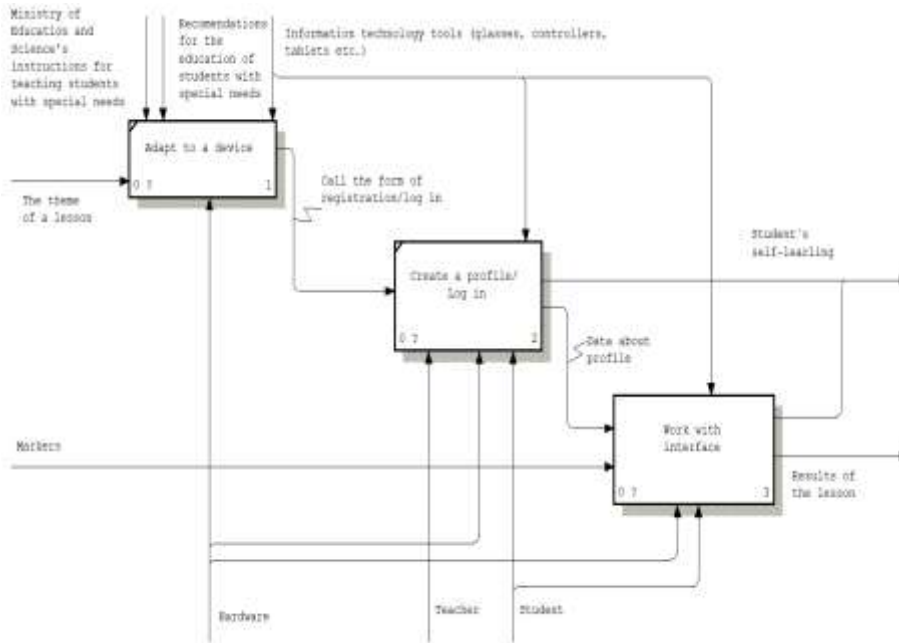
Ministry of Education and Science's instructions for teaching students with special needs

Recomendations for the education of students with special needs

Information technology tools (glasses, controllers, tablets etc.)

Adapt to a device

0 ?

1

The theme of a lesson

Call the form of registration/log in

Student's self-learling

Create a profile/ log in

0 ?

2

Data about profile

Markers

Work with interface

0 ?

3

Results of the lesson

Hardware

Teacher

Student